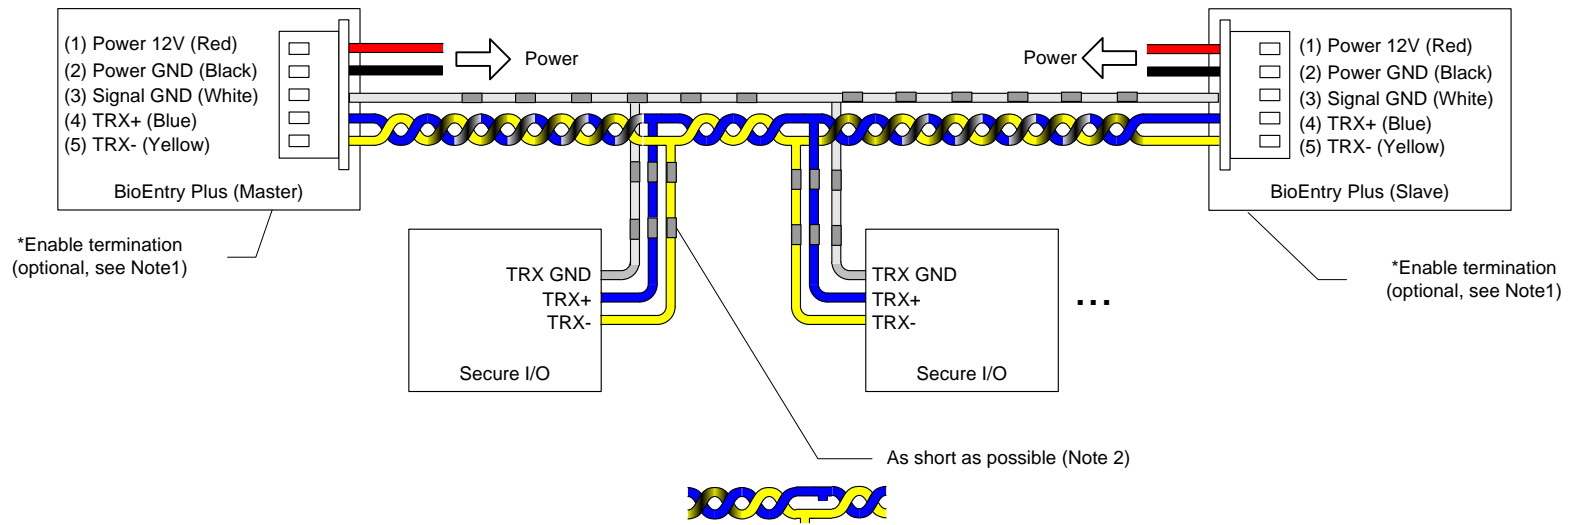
(1) Power 12V (Red)
(2) Power GND (Black)
(3) Signal GND (White)
(4) TRX+ (Blue)
(5) TRX- (Yellow)

BioEntry Plus (Master)

Power

Power

(1) Power 12V (Red)
(2) Power GND (Black)
(3) Signal GND (White)
(4) TRX+ (Blue)
(5) TRX- (Yellow)

BioEntry Plus (Slave)

*Enable termination
(optional, see Note1)

TRX GND
TRX+
TRX-

Secure I/O

TRX GND
TRX+
TRX-

Secure I/O

...

*Enable termination
(optional, see Note1)

As short as possible (Note 2)